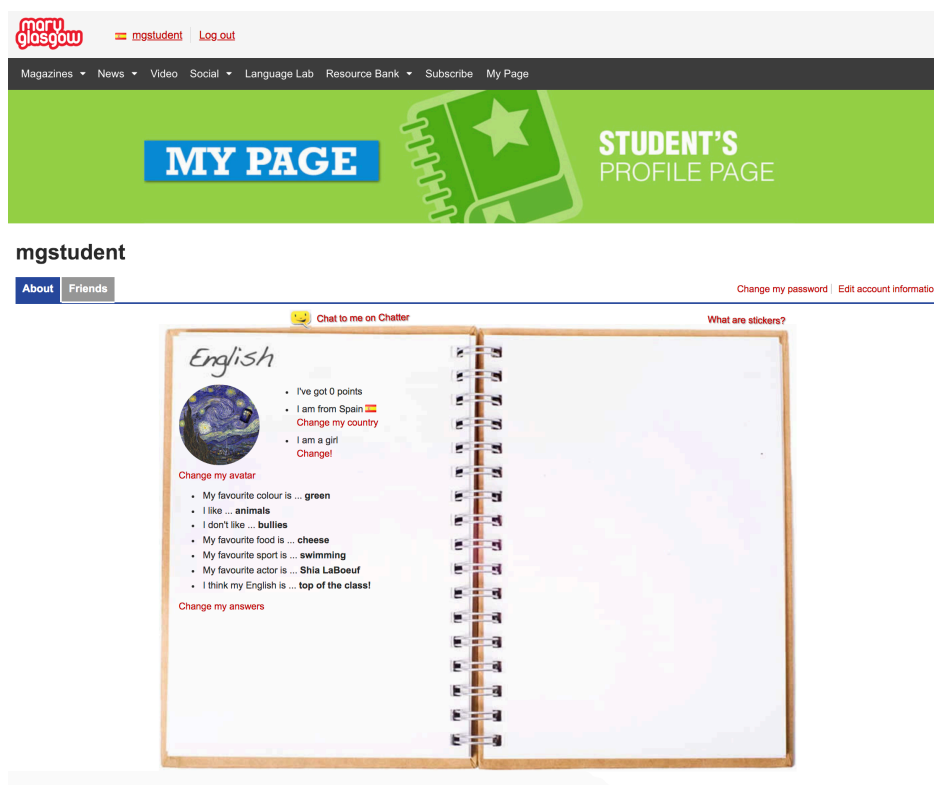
mary glasgow

mgstudent | Log out

Magazines News Video Social Language Lab Resource Bank Subscribe My Page

MY PAGE

STUDENT'S PROFILE PAGE

mgstudent

About Friends

Change my password | Edit account informatio

Chat to me on Chatter

What are stickers?

English

- I've got 0 points
- I am from Spain
Change my country
- I am a girl
Change!

Change my avatar

- My favourite colour is ... **green**
- I like ... **animals**
- I don't like ... **bullies**
- My favourite food is ... **cheese**
- My favourite sport is ... **swimming**
- My favourite actor is ... **Shia LaBoeuf**
- I think my English is ... **top of the class!**

Change my answers